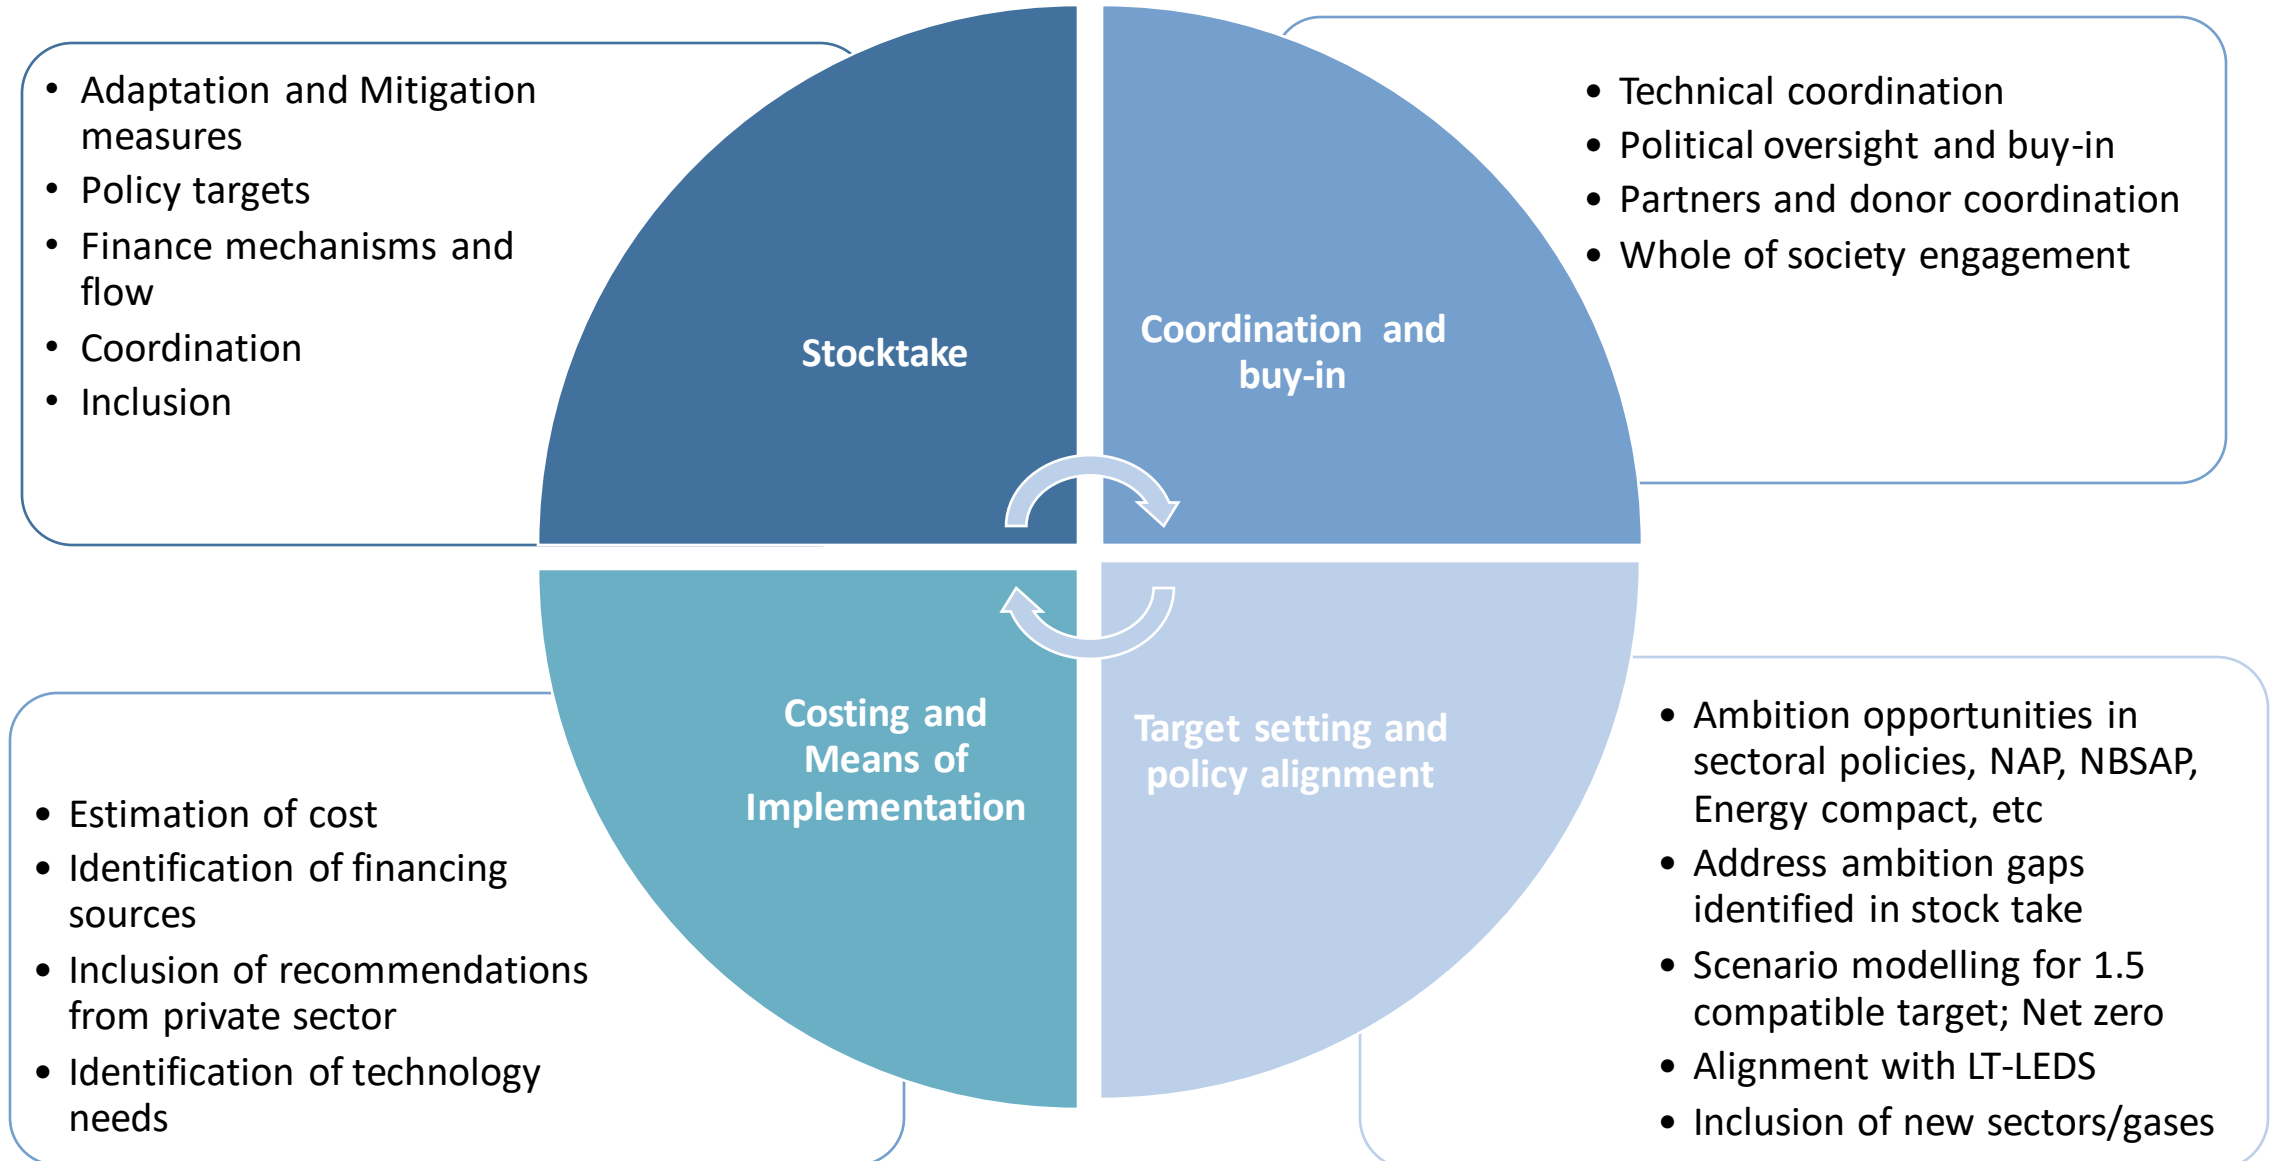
- Adaptation and Mitigation measures
- Policy targets
- Finance mechanisms and flow
- Coordination
- Inclusion

Stocktake

Coordination and buy-in

- Technical coordination
- Political oversight and buy-in
- Partners and donor coordination
- Whole of society engagement

Costing and Means of Implementation

Target setting and policy alignment

- Estimation of cost
- Identification of financing sources
- Inclusion of recommendations from private sector
- Identification of technology needs

- Ambition opportunities in sectoral policies, NAP, NBSAP, Energy compact, etc
- Address ambition gaps identified in stock take
- Scenario modelling for 1.5 compatible target; Net zero
- Alignment with LT-LEDS
- Inclusion of new sectors/gases